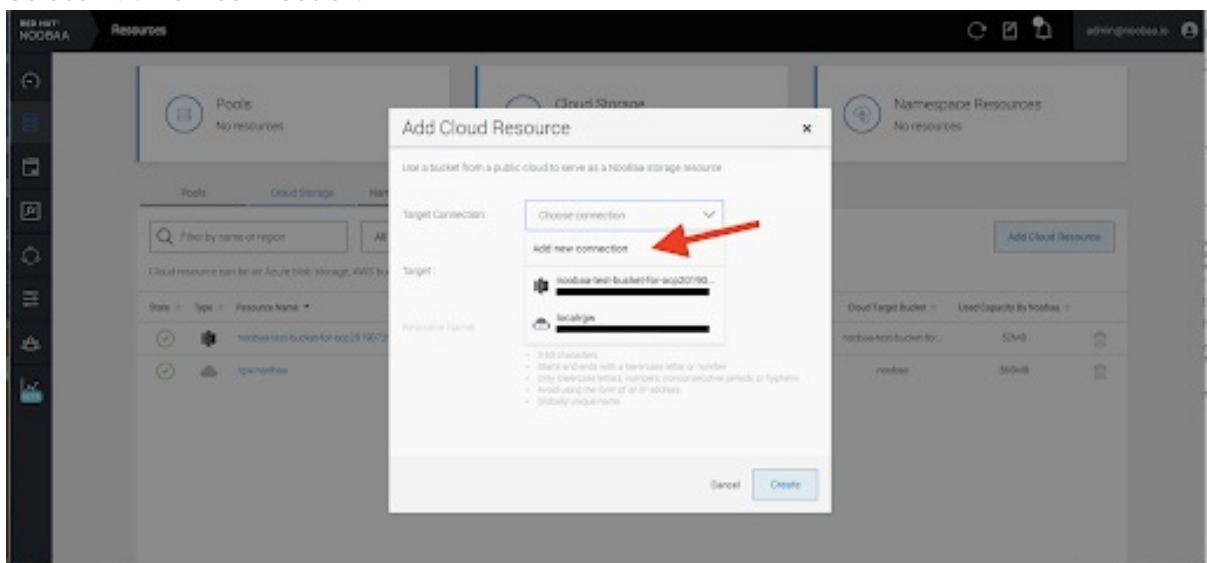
RED HAT NOOBAA

Resources

admin@noobaa.io

Pools
No resources

Cloud Storage

Namespace Resources
No resources

Pools

Cloud Storage

Filter by name or region

All

Cloud resource can be an Azure blob storage, AWS bu

Add Cloud Resource

State

Type

Resource Name

Cloud Target Bucket

Used Capacity By Noobaa

noobaa-test-bucket-for-ocp20190

noobaa-test-bucket-for...

52MB

rgw-noobaa

noobaa

350MB

Add Cloud Resource

Use a bucket from a public cloud to serve as a NooBaa storage resource

Target Connection:

Choose connection

Add new connection

noobaa-test-bucket-for-ocp20190...

localrgw

Target

Resource Name

3-63 characters
Starts and ends with a lowercase letter or number
Only lowercase letters, numbers, nonconsecutive periods or hyphens
Avoid using the form of an IP address
Globally unique name

Cancel

Create